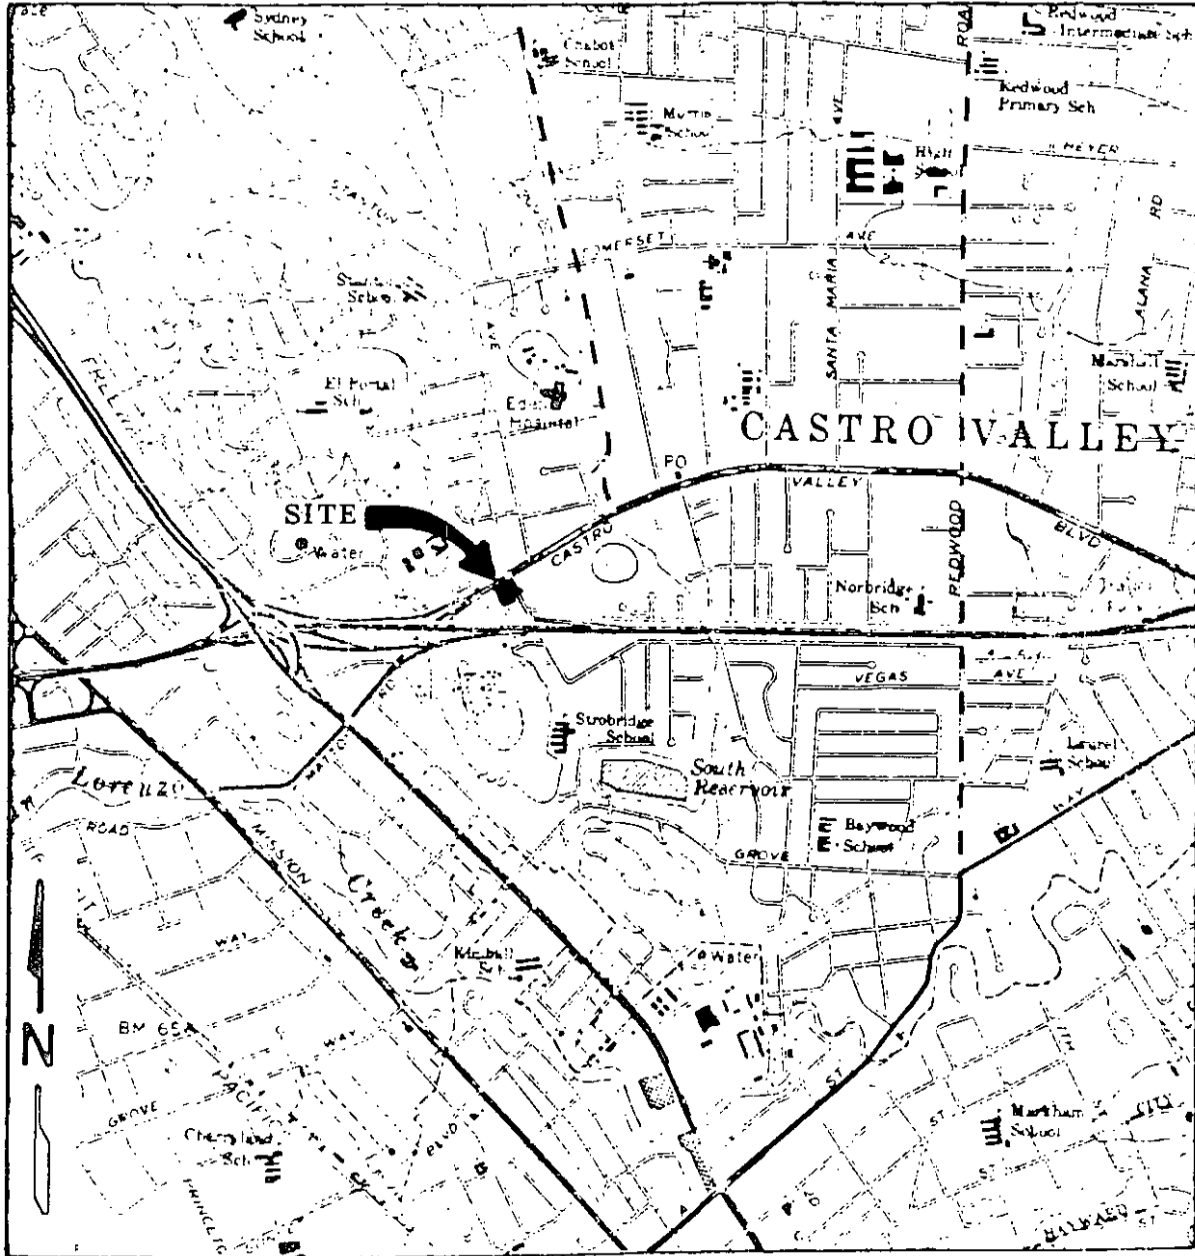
Sydney School

Chabot School

Redwood Intermediate Sch

ROAD

Redwood Primary Sch

Muir School

High School

MEYER

STANTON

SOMERSET

AVE

SANTA MARIA

RD

ALANA

Stanton School

AVE

El Portal Sch

Eden Hospital

Marshall School

CASTRO VALLEY

FREEWAY

PO

VALLEY

SITE

Water

CASTRO

REDWOOD

BLVD

Norbridge Sch

VEGAS

AVE

Strobridge School

Laurel School

Lorenzo

South Reservoir

ROAD

MISSION

Creek

GROVE

Baywood School

WAY

WAY

Kimball Sch

Water

BM 65A

WAY

PACIFIC

GROVE

BLVD

Cherryland Sch

ST

Markham School

ST

ST

N